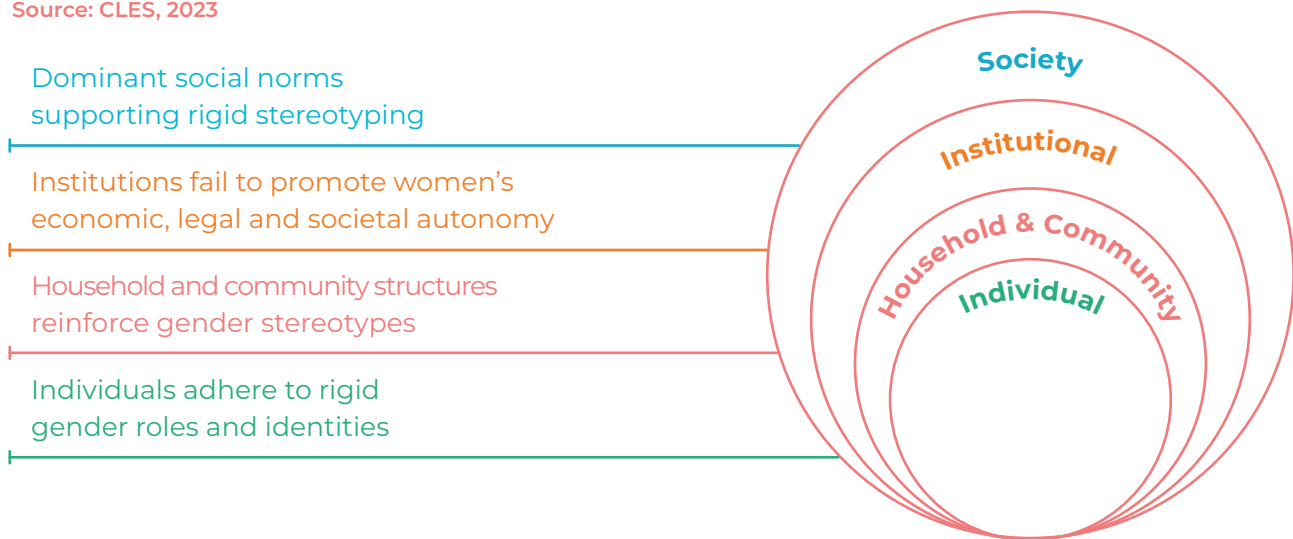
Source: CLES, 2023

Dominant social norms supporting rigid stereotyping

Institutions fail to promote women's economic, legal and societal autonomy

Household and community structures reinforce gender stereotypes

Individuals adhere to rigid gender roles and identities

Society

Institutional

Household & Community

Individual